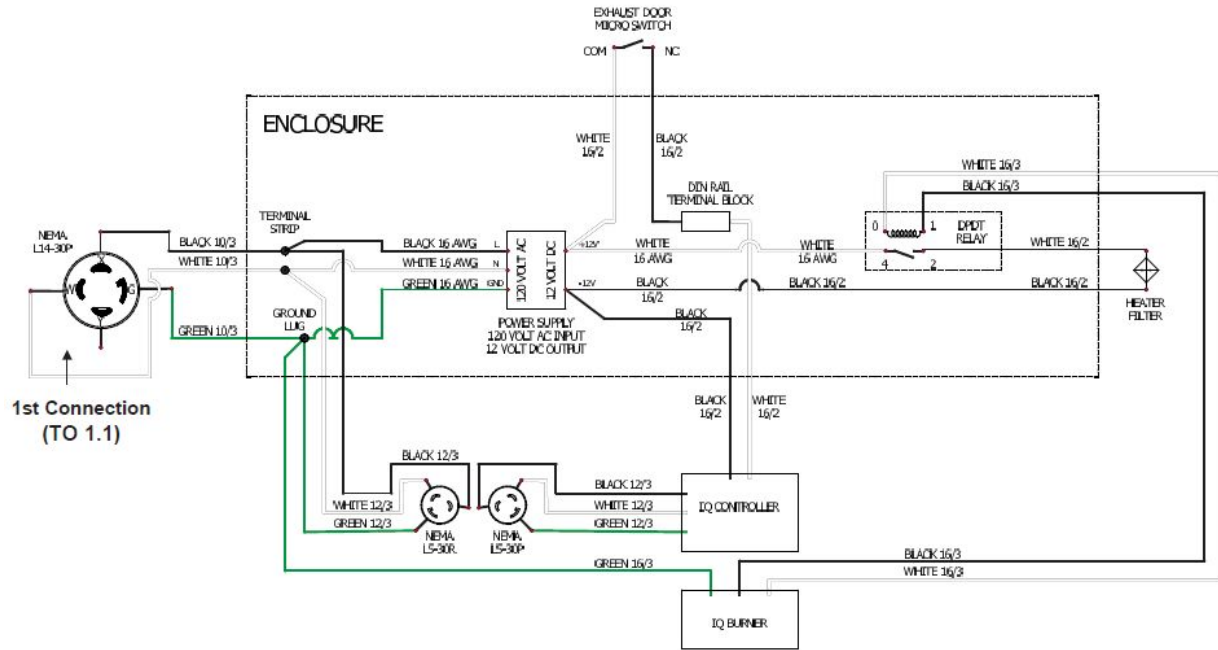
EXHAUST DOOR MICRO SWITCH

COM NC

ENCLOSURE

WHITE 16/2

BLACK 16/2

WHITE 16/3

BLACK 16/3

DIN RAIL TERMINAL BLOCK

NEMA L14-30P

W G

TERMINAL STRIP

BLACK 10/3

WHITE 10/3

BLACK 16 AWG

WHITE 16 AWG

GREEN 16 AWG

L N GND

120 VOLT AC

12 VOLT DC

+12V

-12V

WHITE 16 AWG

BLACK 16/2

WHITE 16 AWG

BLACK 16/2

0 1 4 2

DPDT RELAY

WHITE 16/2

BLACK 16/2

HEATER FILTER

GREEN 10/3

GROUND LUG

POWER SUPPLY 120 VOLT AC INPUT 12 VOLT DC OUTPUT

BLACK 16/2

1st Connection (TO 1.1)

BLACK 16/2

WHITE 16/2

BLACK 12/3

WHITE 12/3

GREEN 12/3

NEMA L5-30R

NEMA L5-30P

BLACK 12/3

WHITE 12/3

GREEN 12/3

IQ CONTROLLER

BLACK 16/3

WHITE 16/3

GREEN 16/3

IQ BURNER